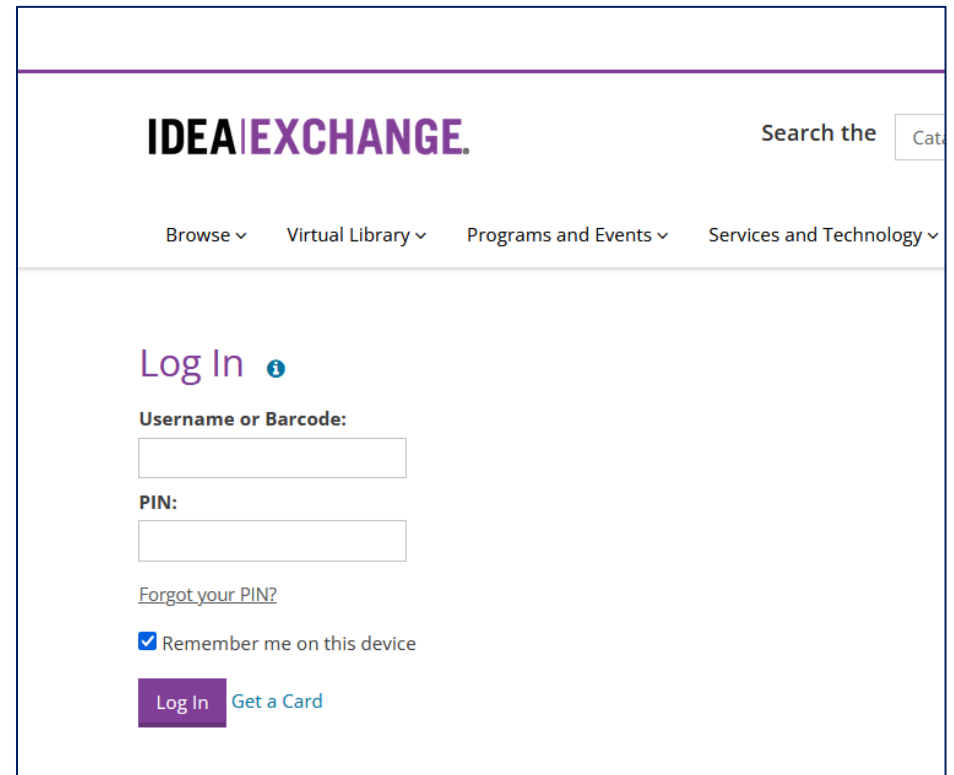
IDEA|EXCHANGE.

Search the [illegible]

Browse ⌄ Virtual Library ⌄ Programs and Events ⌄ Services and Technology ⌄

Log In

Username or Barcode:

PIN:

Forgot your PIN?

Remember me on this device

Log In Get a Card